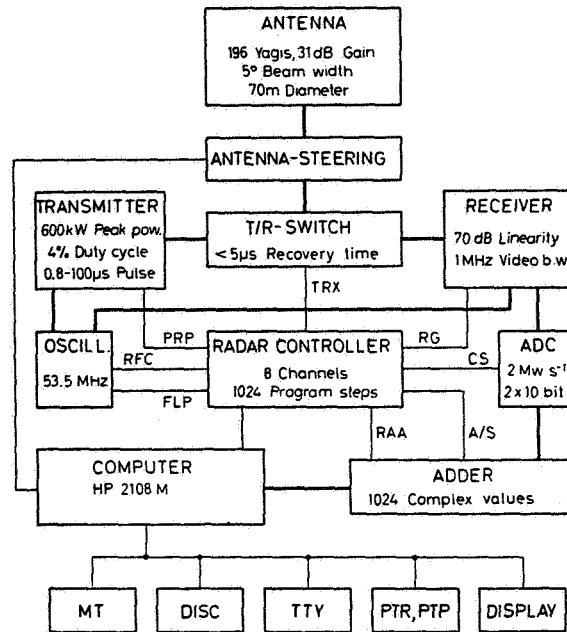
ANTENNA
196 Yagis, 31dB Gain
5° Beam width
70m Diameter

ANTENNA-STEERING

TRANSMITTER
600kW Peak pow.
4% Duty cycle
0.8-100μs Pulse

T/R-SWITCH
<5μs Recovery time

RECEIVER
70 dB Linearity
1MHz Video b.w.

TRX

PRP

RG

OSCILL.
53.5 MHz

RFC

RADAR CONTROLLER
8 Channels
1024 Program steps

CS

ADC
2 Mw s$^{-1}$
2x10 bit

FLP

RAA

A/S

COMPUTER
HP 2108 M

ADDER
1024 Complex values

MT

DISC

TTY

PTR, PTP

DISPLAY